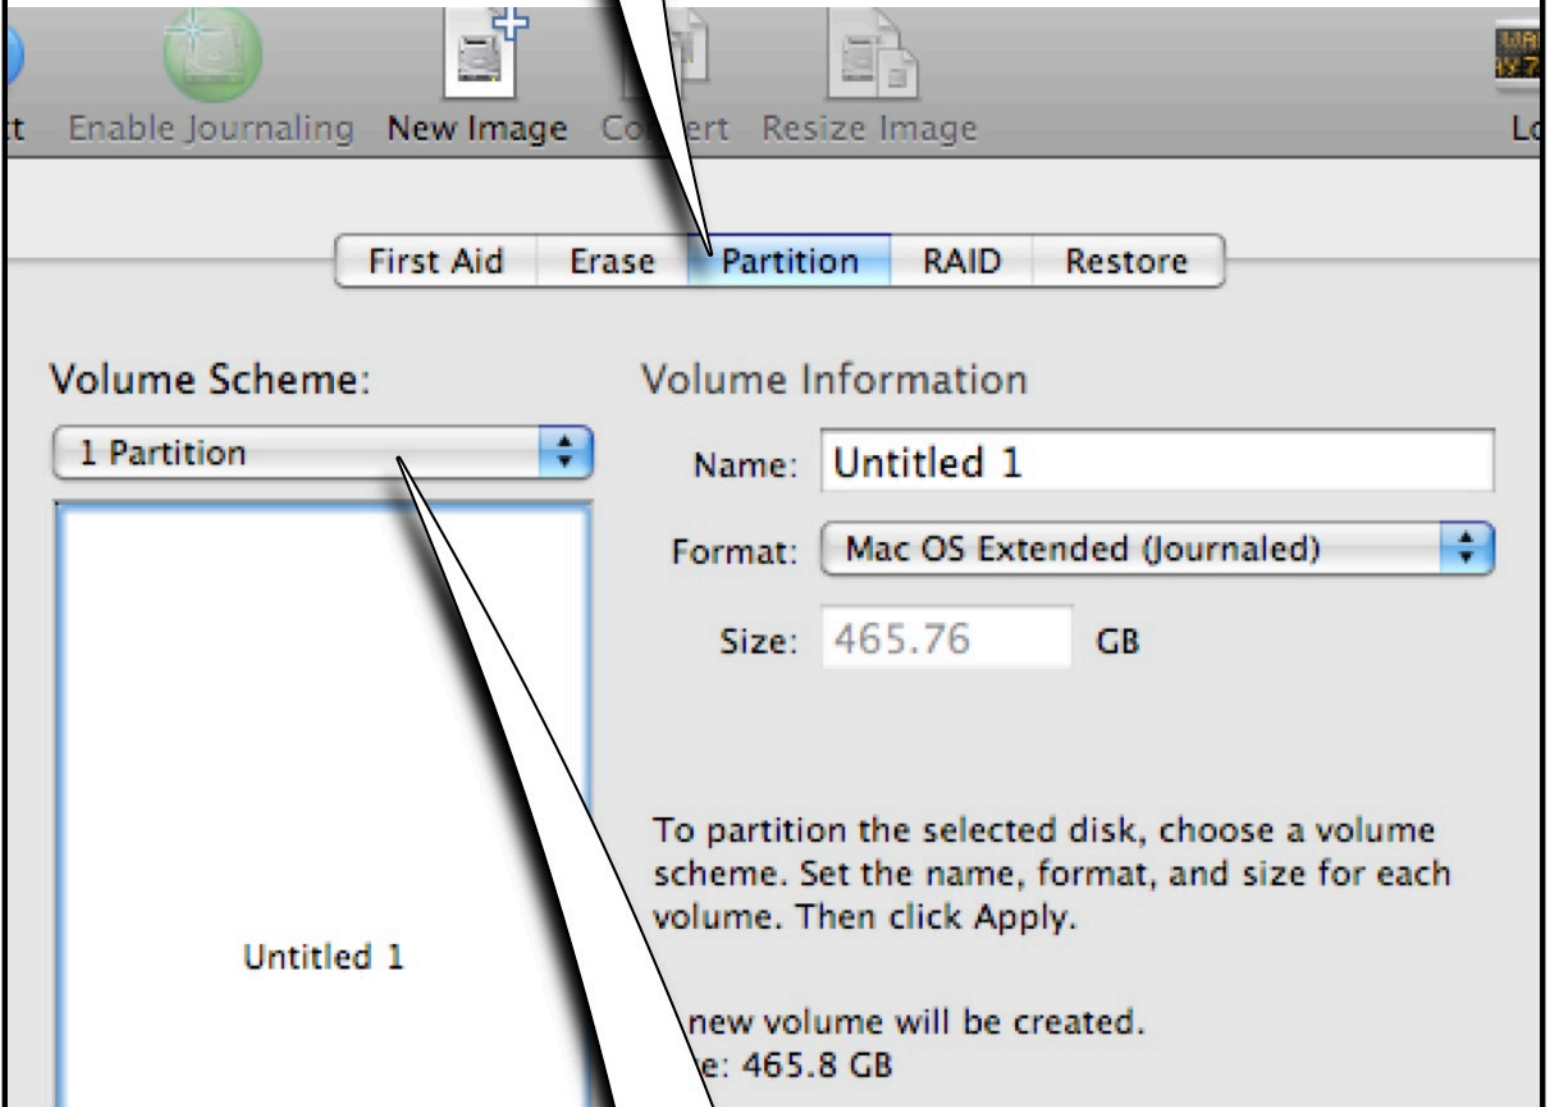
t Enable Journaling New Image Co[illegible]ert Resize Image Lo

First Aid Erase Partition RAID Restore

Volume Scheme:

1 Partition

Untitled 1

Volume Information

Name: Untitled 1

Format: Mac OS Extended (Journaled)

Size: 465.76 GB

To partition the selected disk, choose a volume scheme. Set the name, format, and size for each volume. Then click Apply.

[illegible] new volume will be created.
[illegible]e: 465.8 GB